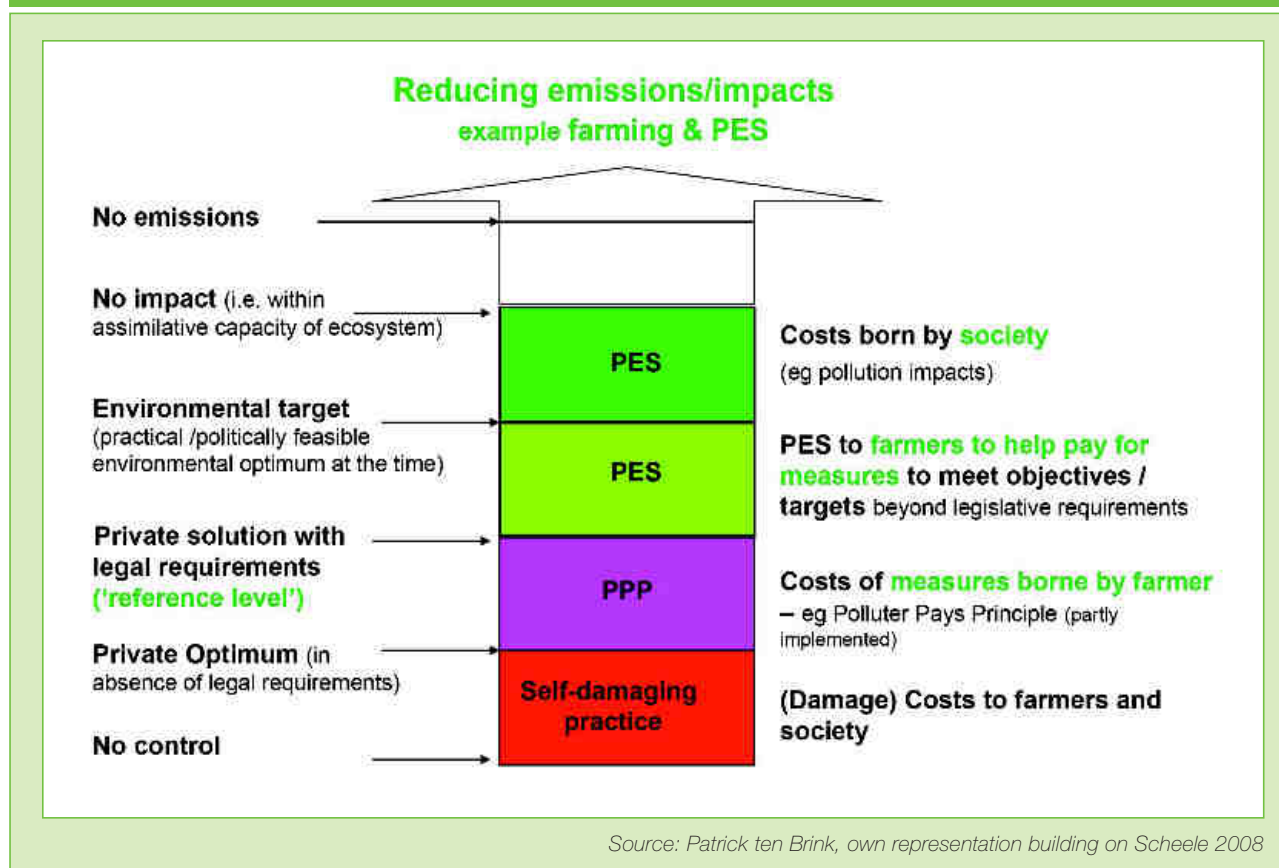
Reducing emissions/impacts
example farming & PES

No emissions

No impact (i.e. within assimilative capacity of ecosystem)

PES

Costs born by society
(eg pollution impacts)

Environmental target (practical /politically feasible environmental optimum at the time)

PES

PES to farmers to help pay for measures to meet objectives / targets beyond legislative requirements

Private solution with legal requirements ('reference level')

PPP

Costs of measures borne by farmer – eg Polluter Pays Principle (partly implemented)

Private Optimum (in absence of legal requirements)

Self-damaging practice

(Damage) Costs to farmers and society

No control

Source: Patrick ten Brink, own representation building on Scheele 2008